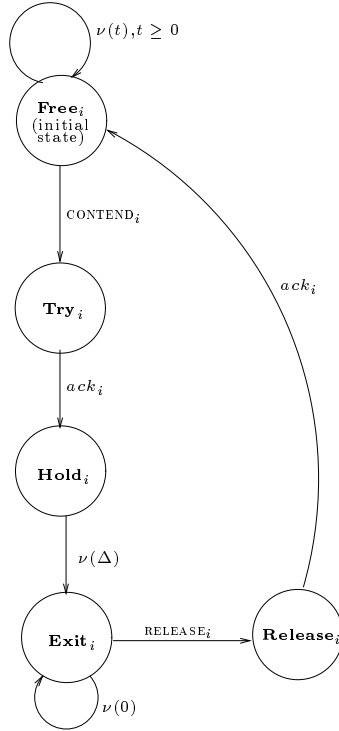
$\nu(t), t \geq 0$

$\mathbf{Free}_i$ (initial state)

$\text{CONTEND}_i$

$ack_i$

$\mathbf{Try}_i$

$ack_i$

$\mathbf{Hold}_i$

$\nu(\Delta)$

$\mathbf{Exit}_i$

$\text{RELEASE}_i$

$\mathbf{Release}_i$

$\nu(0)$